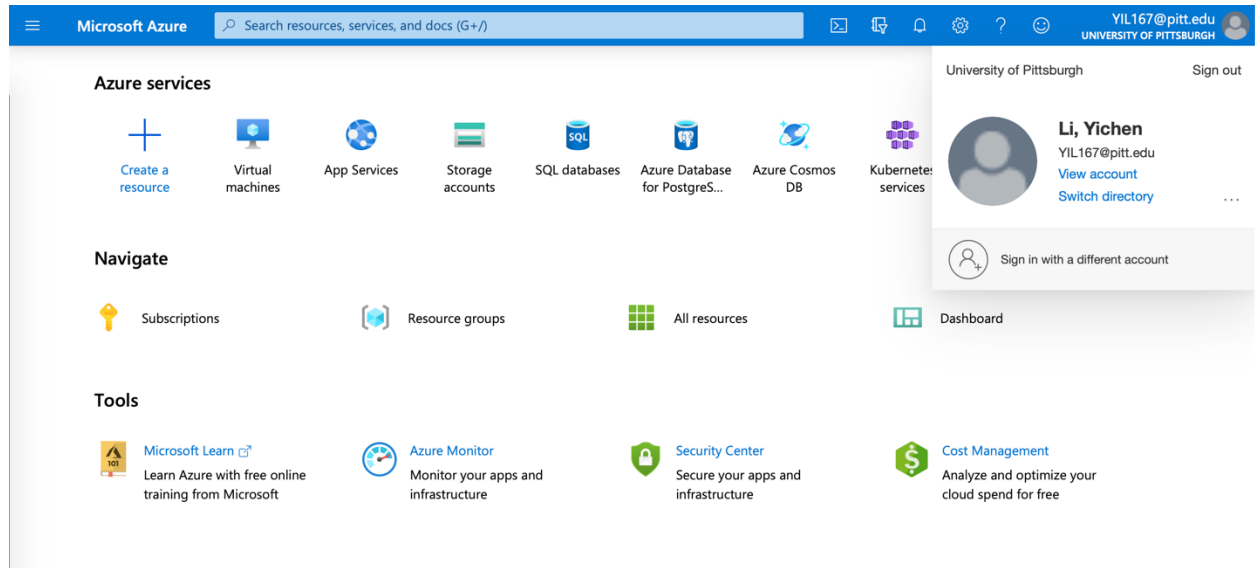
Microsoft Azure

Search resources, services, and docs (G+/)

YIL167@pitt.edu
UNIVERSITY OF PITTSBURGH

University of Pittsburgh

Sign out

Li, Yichen
YIL167@pitt.edu
View account
Switch directory

...

Sign in with a different account

Azure services

Create a resource

Virtual machines

App Services

Storage accounts

SQL databases

Azure Database for PostgreS...

Azure Cosmos DB

Kubernetes services

Navigate

Subscriptions

Resource groups

All resources

Dashboard

Tools

Microsoft Learn
Learn Azure with free online training from Microsoft

Azure Monitor
Monitor your apps and infrastructure

Security Center
Secure your apps and infrastructure

Cost Management
Analyze and optimize your cloud spend for free